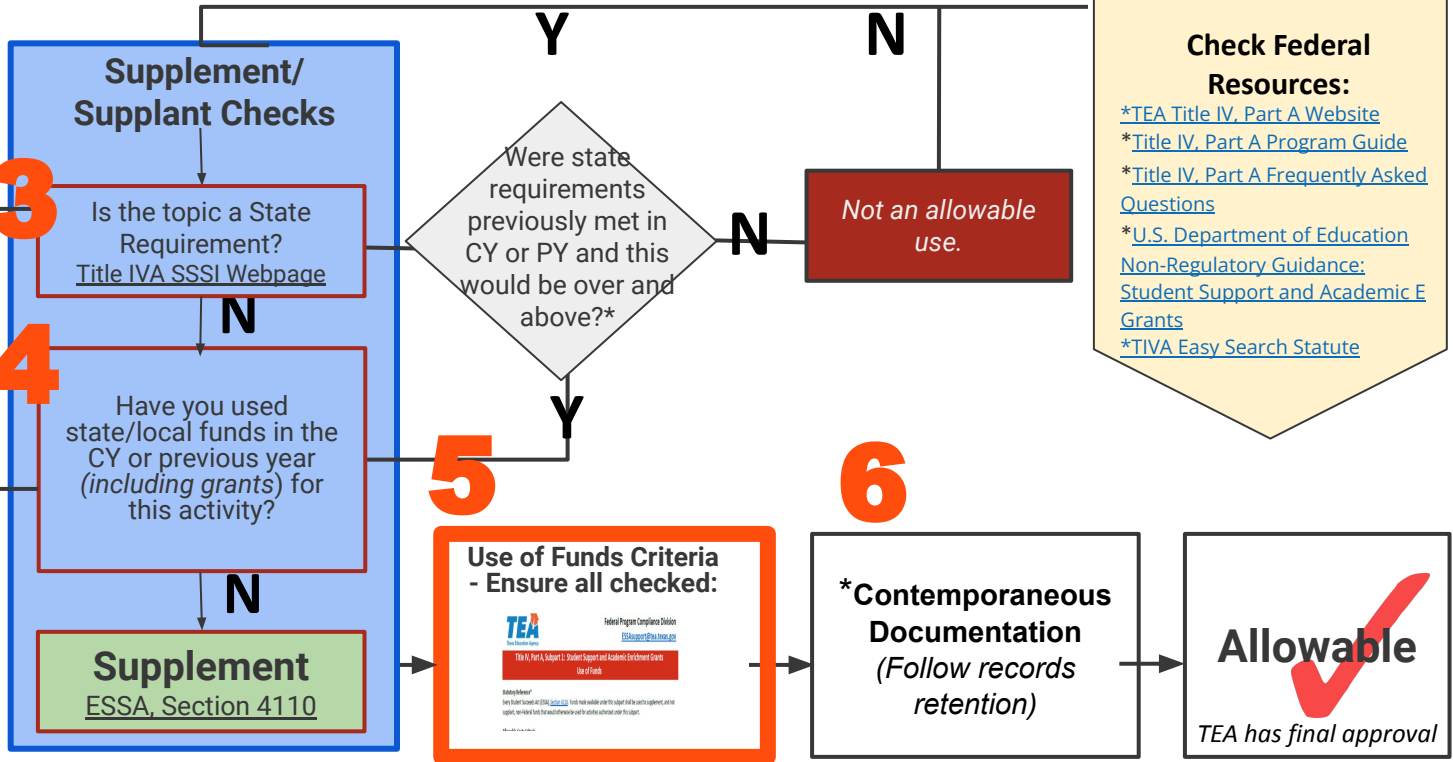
Y

N

Supplement/ Supplant Checks

3

Is the topic a State Requirement?
Title IVA SSSI Webpage

N

4

Have you used state/local funds in the CY or previous year (*including grants*) for this activity?

N

Supplement
ESSA, Section 4110

Were state requirements previously met in CY or PY and this would be over and above?*

N

Y

Not an allowable use.

Check Federal Resources:
*TEA Title IV, Part A Website
*Title IV, Part A Program Guide
*Title IV, Part A Frequently Asked Questions
*U.S. Department of Education Non-Regulatory Guidance: Student Support and Academic E Grants
*TIVA Easy Search Statute

5

Use of Funds Criteria - Ensure all checked:

TEA
Texas Education Agency
Federal Program Compliance Division
ESSAsupport@tea.texas.gov
Title IV, Part A, Subpart 1: Student Support and Academic Enrichment Grants
Use of Funds
Statutory Reference*
Every Student Succeeds Act (ESSA), Section 4110. Funds made available under this subpart shall be used to supplement, and not supplant, non-Federal funds that would otherwise be used for activities authorized under this subpart.
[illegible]

6

*Contemporaneous Documentation
*(Follow records retention)*

Allowable
*TEA has final approval*